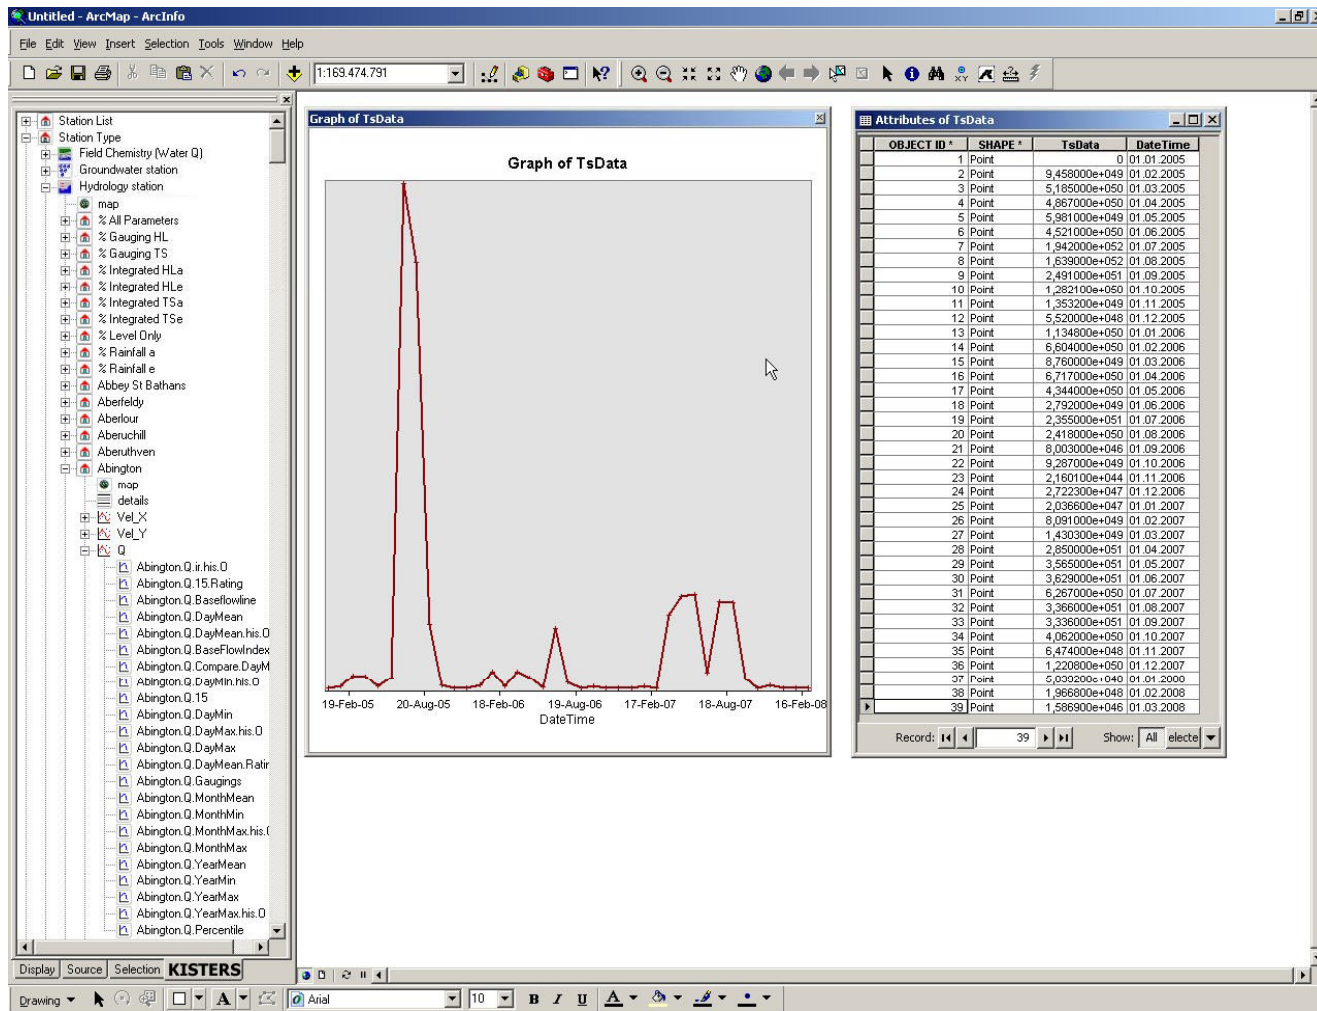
Untitled - ArcMap - ArcInfo

File Edit View Insert Selection Tools Window Help

1:169.474.791

Station List
Station Type
Field Chemistry (Water Q)
Groundwater station
Hydrology station
map
% All Parameters
% Gauging HL
% Gauging TS
% Integrated HLa
% Integrated HLe
% Integrated TSa
% Integrated TSe
% Level Only
% Rainfall a
% Rainfall e
Abbey St Bathans
Aberfeldy
Aberlour
Aberuchill
Aberuthven
Abington
map
details
Vel_X
Vel_Y
Q
Abington.Q.ir.his.O
Abington.Q.15.Rating
Abington.Q.Baseflowline
Abington.Q.DayMean
Abington.Q.DayMean.his.O
Abington.Q.BaseFlowIndex
Abington.Q.Compare.DayM
Abington.Q.DayMin.his.O
Abington.Q.15
Abington.Q.DayMin
Abington.Q.DayMax.his.O
Abington.Q.DayMax
Abington.Q.DayMean.Ratir
Abington.Q.Gaugings
Abington.Q.MonthMean
Abington.Q.MonthMin
Abington.Q.MonthMax.his.(
Abington.Q.MonthMax
Abington.Q.YearMean
Abington.Q.YearMin
Abington.Q.YearMax
Abington.Q.YearMax.his.O
Abington.Q.Percentile

Display Source Selection KISTERS

Graph of TsData

Graph of TsData

19-Feb-05 20-Aug-05 18-Feb-06 19-Aug-06 17-Feb-07 18-Aug-07 16-Feb-08
DateTime

Attributes of TsData

| OBJECT ID * | SHAPE * | TsData | DateTime |
|---|---|---|---|
| 1 | Point | 0 | 01.01.2005 |
| 2 | Point | 9,458000e+049 | 01.02.2005 |
| 3 | Point | 5,185000e+050 | 01.03.2005 |
| 4 | Point | 4,867000e+050 | 01.04.2005 |
| 5 | Point | 5,981000e+050 | 01.05.2005 |
| 6 | Point | 4,521000e+050 | 01.06.2005 |
| 7 | Point | 1,942000e+052 | 01.07.2005 |
| 8 | Point | 1,639000e+052 | 01.08.2005 |
| 9 | Point | 2,491000e+051 | 01.09.2005 |
| 10 | Point | 1,282100e+050 | 01.10.2005 |
| 11 | Point | 1,353200e+049 | 01.11.2005 |
| 12 | Point | 5,520000e+048 | 01.12.2005 |
| 13 | Point | 1,134800e+050 | 01.01.2006 |
| 14 | Point | 6,604000e+050 | 01.02.2006 |
| 15 | Point | 8,760000e+049 | 01.03.2006 |
| 16 | Point | 6,717000e+050 | 01.04.2006 |
| 17 | Point | 4,344000e+050 | 01.05.2006 |
| 18 | Point | 2,792000e+049 | 01.06.2006 |
| 19 | Point | 2,355000e+051 | 01.07.2006 |
| 20 | Point | 2,418000e+050 | 01.08.2006 |
| 21 | Point | 8,003000e+046 | 01.09.2006 |
| 22 | Point | 9,287000e+049 | 01.10.2006 |
| 23 | Point | 2,160100e+044 | 01.11.2006 |
| 24 | Point | 2,722300e+047 | 01.12.2006 |
| 25 | Point | 2,036600e+047 | 01.01.2007 |
| 26 | Point | 8,091000e+049 | 01.02.2007 |
| 27 | Point | 1,430300e+049 | 01.03.2007 |
| 28 | Point | 2,850000e+051 | 01.04.2007 |
| 29 | Point | 3,565000e+051 | 01.05.2007 |
| 30 | Point | 3,629000e+051 | 01.06.2007 |
| 31 | Point | 6,267000e+050 | 01.07.2007 |
| 32 | Point | 3,366000e+051 | 01.08.2007 |
| 33 | Point | 3,336000e+051 | 01.09.2007 |
| 34 | Point | 4,062000e+050 | 01.10.2007 |
| 35 | Point | 6,474000e+048 | 01.11.2007 |
| 36 | Point | 1,220800e+050 | 01.12.2007 |
| 37 | Point | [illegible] | 01.01.2008 |
| 38 | Point | 1,966800e+048 | 01.02.2008 |
| 39 | Point | 1,586900e+046 | 01.03.2008 |

Record: 39 Show: All electe

Drawing Arial 10 B I U A